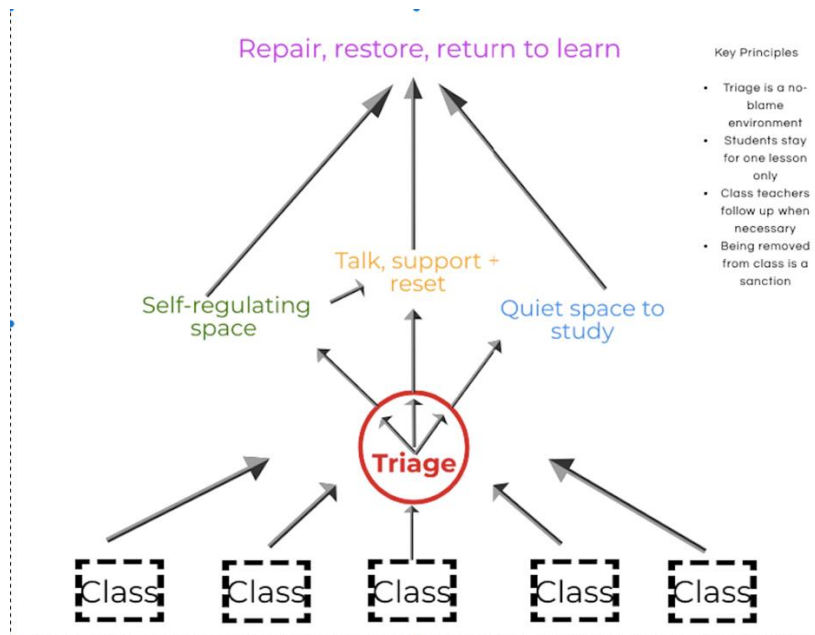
Repair, restore, return to learn

Key Principles

- Triage is a no-blame environment
- Students stay for one lesson only
- Class teachers follow up when necessary
- Being removed from class is a sanction

Talk, support + reset

Self-regulating space

Quiet space to study

Triage

Class

Class

Class

Class

Class